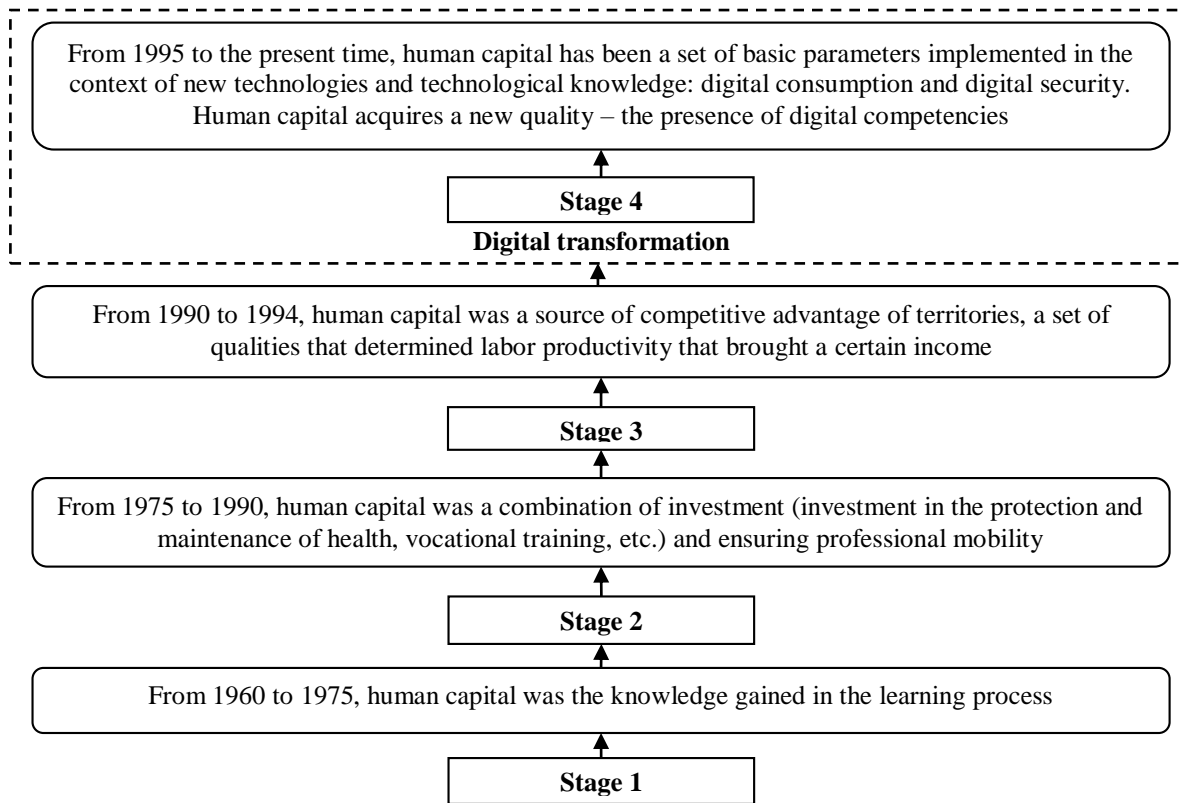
From 1995 to the present time, human capital has been a set of basic parameters implemented in the context of new technologies and technological knowledge: digital consumption and digital security. Human capital acquires a new quality – the presence of digital competencies

Stage 4

Digital transformation

From 1990 to 1994, human capital was a source of competitive advantage of territories, a set of qualities that determined labor productivity that brought a certain income

Stage 3

From 1975 to 1990, human capital was a combination of investment (investment in the protection and maintenance of health, vocational training, etc.) and ensuring professional mobility

Stage 2

From 1960 to 1975, human capital was the knowledge gained in the learning process

Stage 1